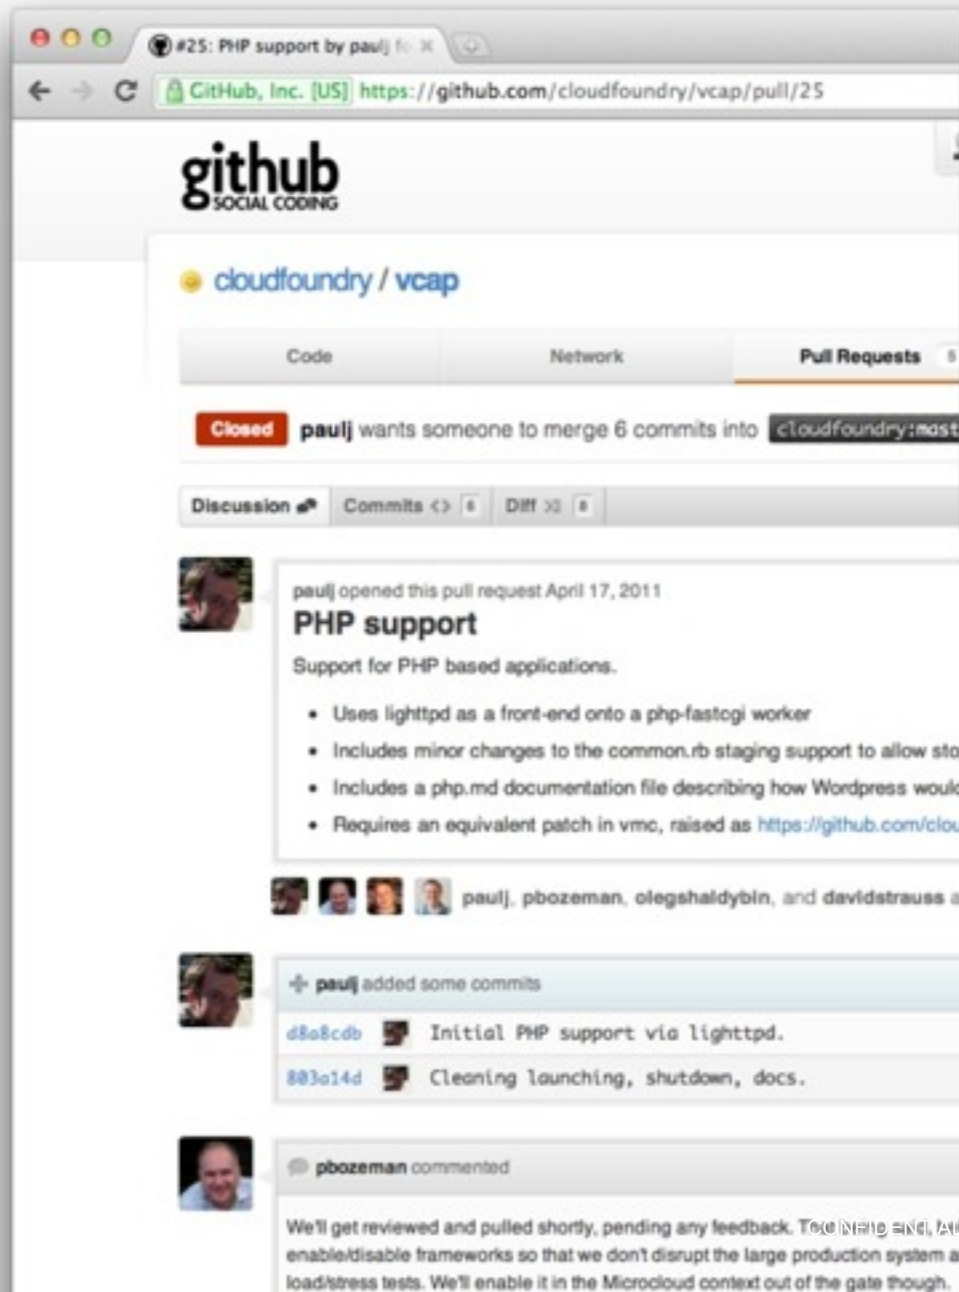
#25: PHP support by paulj f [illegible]

GitHub, Inc. [US] https://github.com/cloudfoundry/vcap/pull/25

github SOCIAL CODING

cloudfoundry / vcap

Code | Network | Pull Requests 5

Closed paulj wants someone to merge 6 commits into cloudfoundry:mast

Discussion | Commits 6 | Diff 8

paulj opened this pull request April 17, 2011

PHP support

Support for PHP based applications.

- Uses lighttpd as a front-end onto a php-fastcgi worker
- Includes minor changes to the common.rb staging support to allow sto
- Includes a php.md documentation file describing how Wordpress woul
- Requires an equivalent patch in vmc, raised as https://github.com/clou

paulj, pbozeman, olegshaldybin, and davidstrauss a

paulj added some commits

d8a8cdb Initial PHP support via lighttpd.

803a14d Cleaning launching, shutdown, docs.

pbozeman commented

We'll get reviewed and pulled shortly, pending any feedback. T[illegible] enable/disable frameworks so that we don't disrupt the large production system a load/stress tests. We'll enable it in the Microcloud context out of the gate though.

CONFIDENTIAL